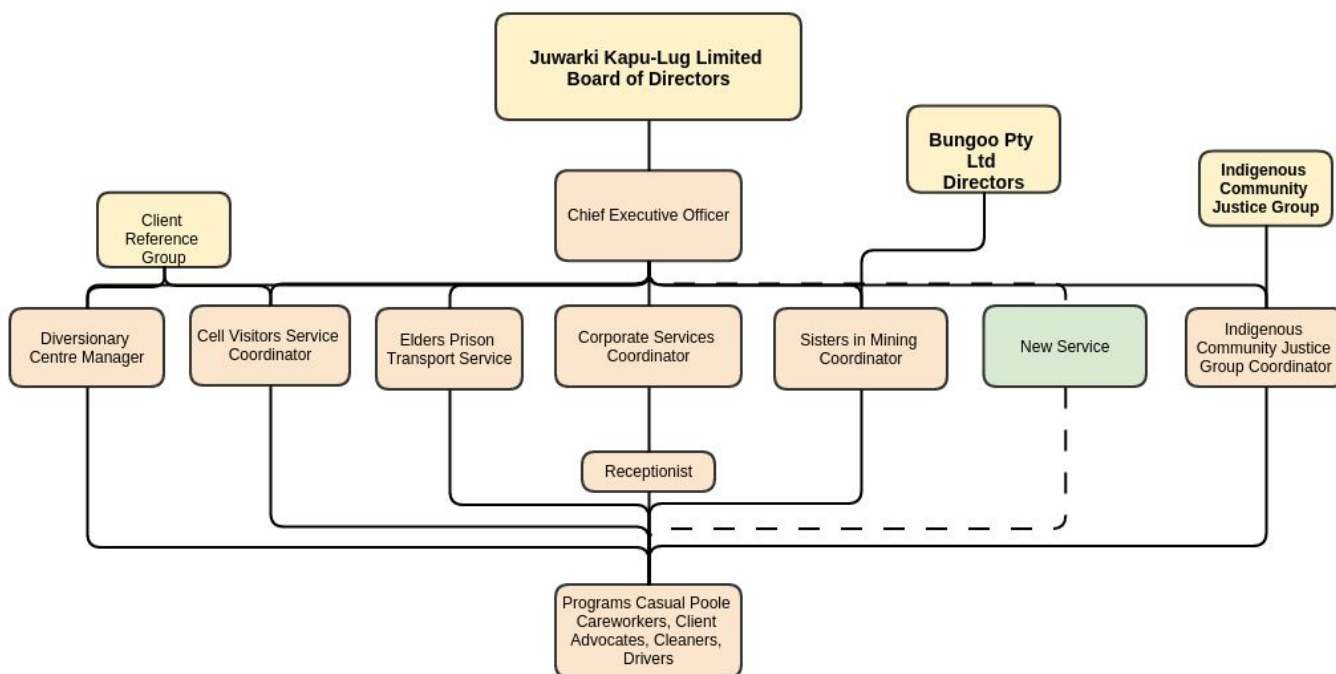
Juwarki Kapu-Lug Limited
Board of Directors

Bungoo Pty Ltd Directors

Indigenous Community Justice Group

Client Reference Group

Chief Executive Officer

Diversionary Centre Manager

Cell Visitors Service Coordinator

Elders Prison Transport Service

Corporate Services Coordinator

Sisters in Mining Coordinator

New Service

Indigenous Community Justice Group Coordinator

Receptionist

Programs Casual Poole Careworkers, Client Advocates, Cleaners, Drivers